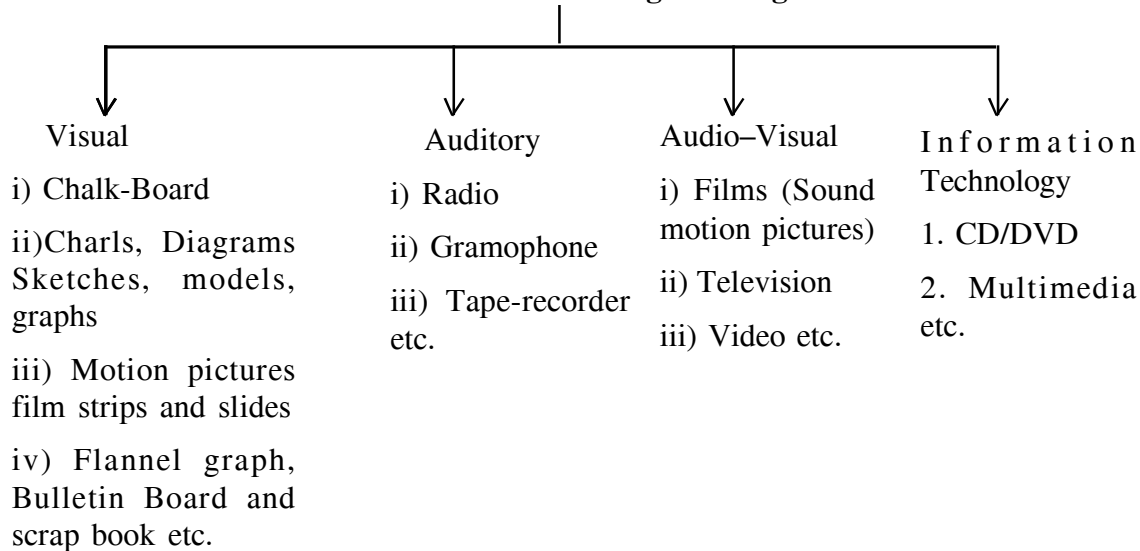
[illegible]

Visual

i) Chalk-Board

ii)Charls, Diagrams Sketches, models, graphs

iii) Motion pictures film strips and slides

iv) Flannel graph, Bulletin Board and scrap book etc.

Auditory

i) Radio

ii) Gramophone

iii) Tape-recorder etc.

Audio–Visual

i) Films (Sound motion pictures)

ii) Television

iii) Video etc.

Information Technology

1. CD/DVD

2. Multimedia etc.